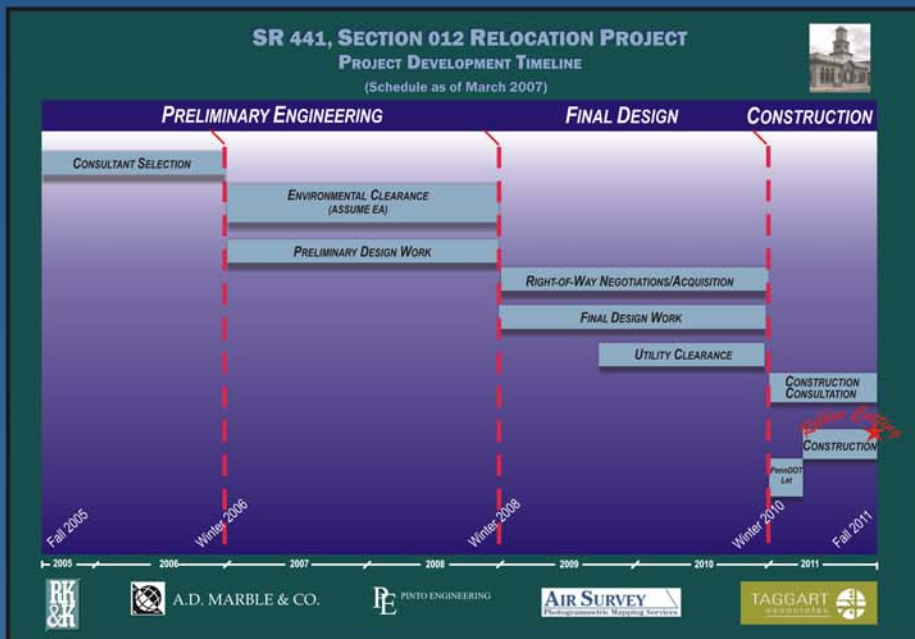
SR 441, SECTION 012 RELOCATION PROJECT
PROJECT DEVELOPMENT TIMELINE
(Schedule as of March 2007)

PRELIMINARY ENGINEERING
FINAL DESIGN
CONSTRUCTION

CONSULTANT SELECTION
ENVIRONMENTAL CLEARANCE (ASSUME EA)
PRELIMINARY DESIGN WORK
RIGHT-OF-WAY NEGOTIATIONS/ACQUISITION
FINAL DESIGN WORK
UTILITY CLEARANCE
CONSTRUCTION CONSULTATION
Ribbon Cutting
CONSTRUCTION
PennDOT Let

Fall 2005
Winter 2006
Winter 2008
Winter 2010
Fall 2011

2005
2006
2007
2008
2009
2010
2011

RK&K
A.D. MARBLE & CO.
PE PINTO ENGINEERING
AIR SURVEY Photogrammetric Mapping Services
TAGGART associates